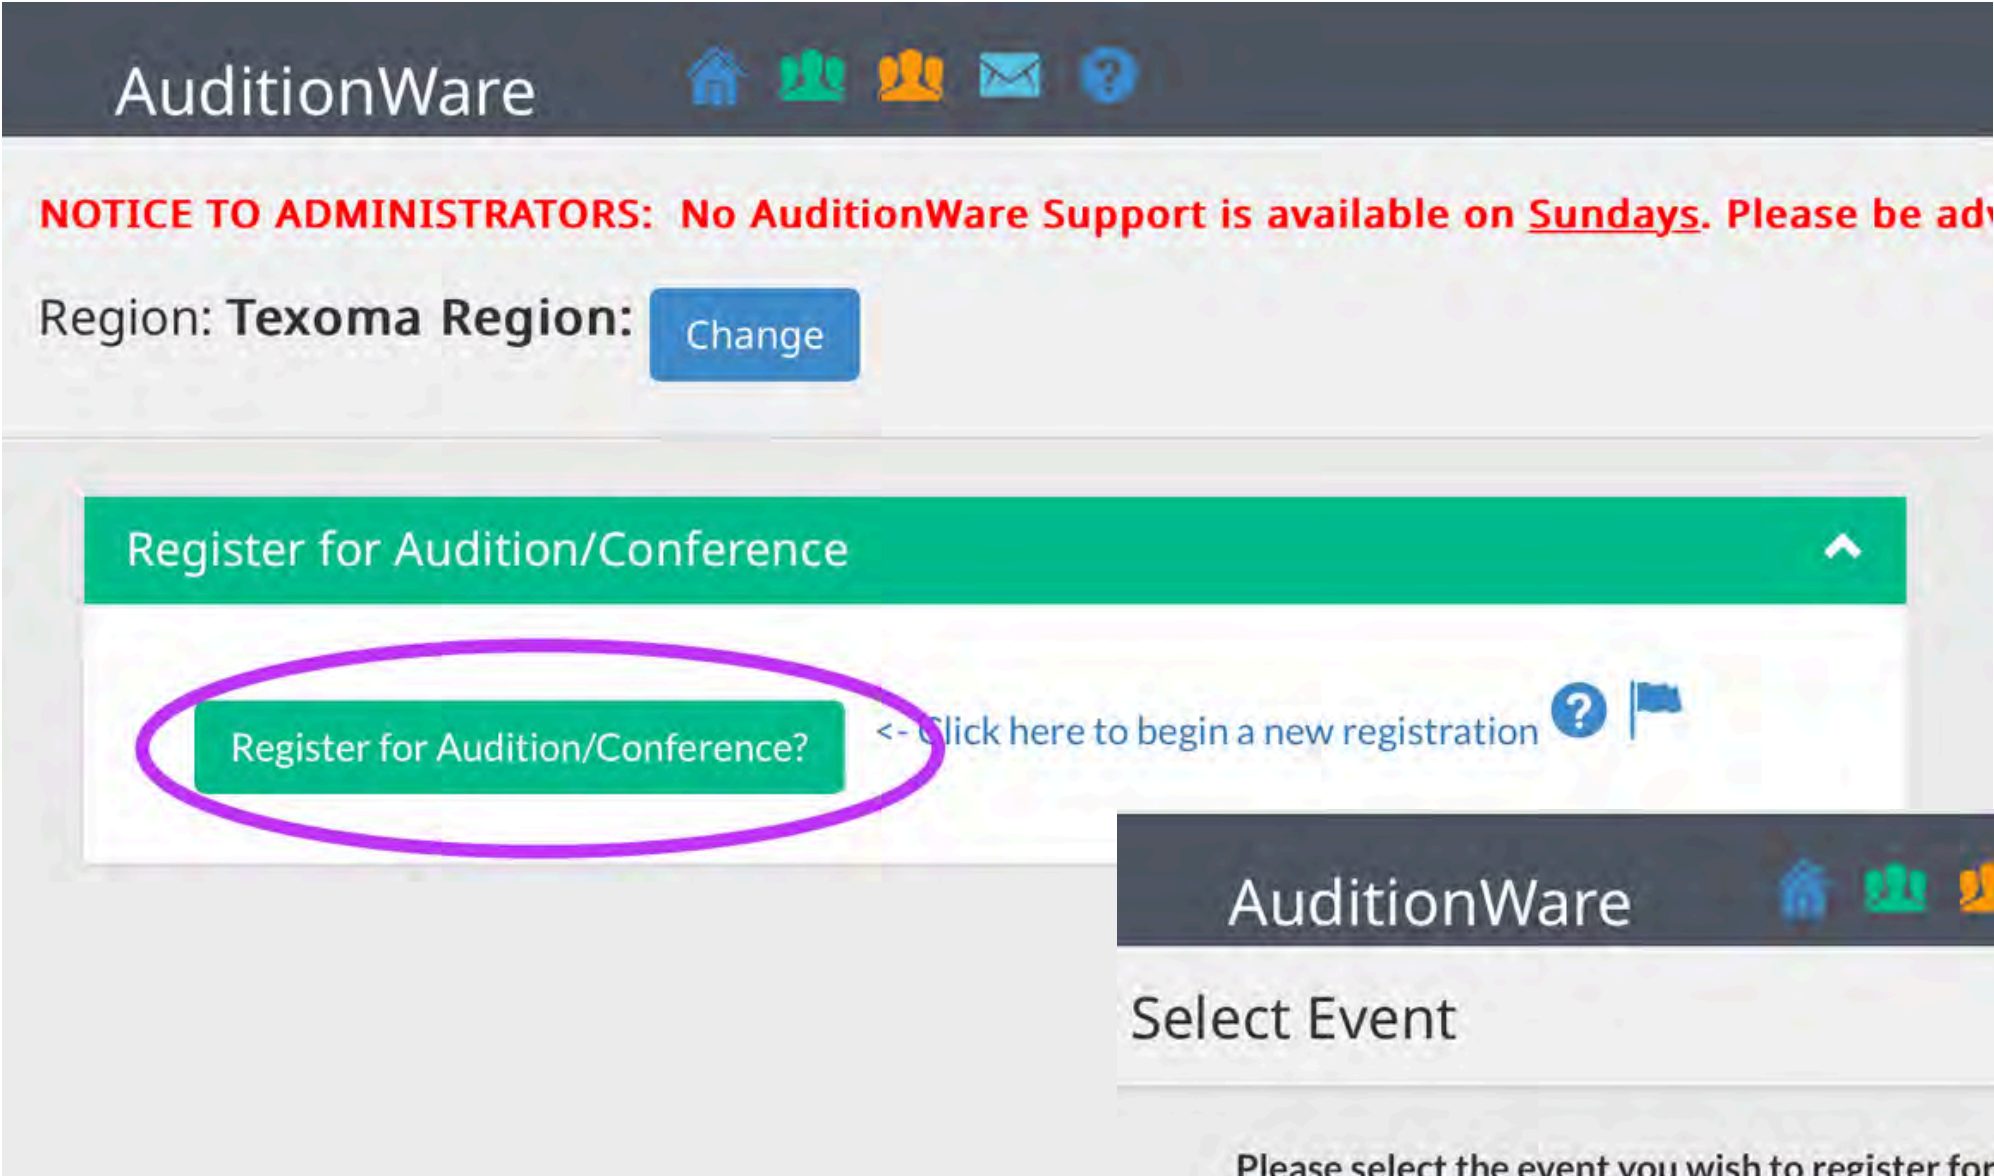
AuditionWare

NOTICE TO ADMINISTRATORS: No AuditionWare Support is available on Sundays. Please be ad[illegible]

Region: Texoma Region: Change

Register for Audition/Conference

Register for Audition/Conference?

<- Click here to begin a new registration

AuditionWare

Select Event

Please select the event you wish to register for